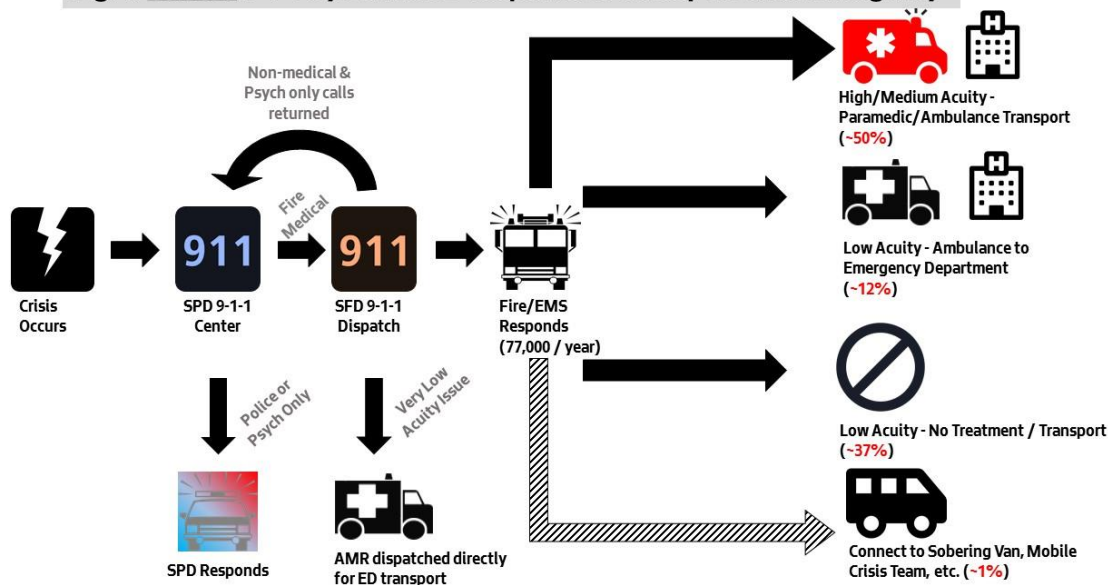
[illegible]

Non-medical & Psych only calls returned

Fire Medical

Crisis Occurs

911

SPD 9-1-1 Center

911

SFD 9-1-1 Dispatch

Fire/EMS Responds (77,000 / year)

High/Medium Acuity - Paramedic/Ambulance Transport (~50%)

Low Acuity - Ambulance to Emergency Department (~12%)

Low Acuity - No Treatment / Transport (~37%)

Connect to Sobering Van, Mobile Crisis Team, etc. (~1%)

Police or Psych Only

SPD Responds

Very Low Acuity Issue

AMR dispatched directly for ED transport